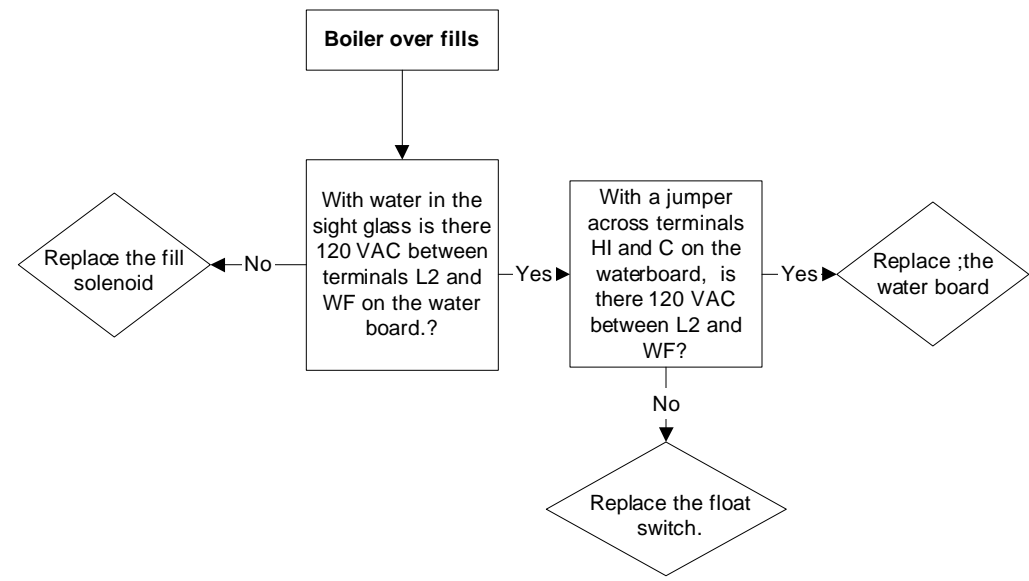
Boiler over fills

With water in the sight glass is there 120 VAC between terminals L2 and WF on the water board.?

No

Replace the fill solenoid

Yes

With a jumper across terminals HI and C on the waterboard, is there 120 VAC between L2 and WF?

Yes

Replace ;the water board

No

Replace the float switch.